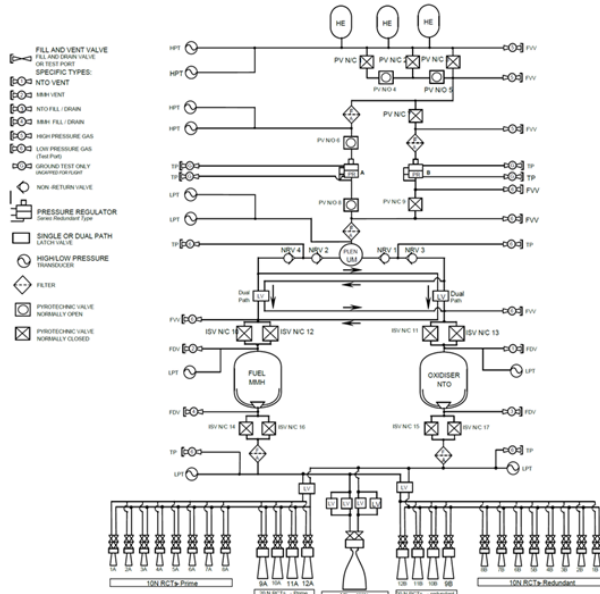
FILL AND VENT VALVE
FILL AND DRAIN VALVE OR TEST PORT
SPECIFIC TYPES:
NTO VENT
MMH VENT
NTO FILL / DRAIN
MMH FILL / DRAIN
HIGH PRESSURE GAS
LOW PRESSURE GAS (Test Port)
GROUND TEST ONLY UNCAPPED FOR FLIGHT
NON-RETURN VALVE
PRESSURE REGULATOR Series Redundant Type
SINGLE OR DUAL PATH LATCH VALVE
HIGH/LOW PRESSURE TRANSDUCER
FILTER
PYROTECHNIC VALVE NORMALLY OPEN
PYROTECHNIC VALVE NORMALLY CLOSED

HE
HE
HE
HPT
HPT
PV N/C
PV N/C
PV N/O 4
PV N/O 5
FVV
FVV
HPT
HPT
PV N/C
PV N/O 6
FVV
TP
TP
A
B
TP
TP FOR FLIGHT
FVV
LPT
PV N/O 8
PV N/C 9
LPT
FVV
TP
NRV 4
NRV 2
PLEN UM
NRV 1
NRV 3
TP
Dual Path
LV
LV
Dual Path
FVV
ISV N/C 10
ISV N/C 12
ISV N/C 11
ISV N/C 13
FVV
FDV
FDV
LPT
FUEL MMH
OXIDISER NTO
LPT
FDV
FDV
ISV N/C 14
ISV N/C 16
ISV N/C 15
ISV N/C 17
TP
TP
LPT
LPT
LV
LV
LV
LV
LV
LV
1A 2A 3A 4A 5A 6A 7A 8A
9A 10A 11A 12A
12B 11B 10B 9B
1B 7B 5B 4B 3B 2B 1B
10N RCTs Prime
10N RCTs Redundant
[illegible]
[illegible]
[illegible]